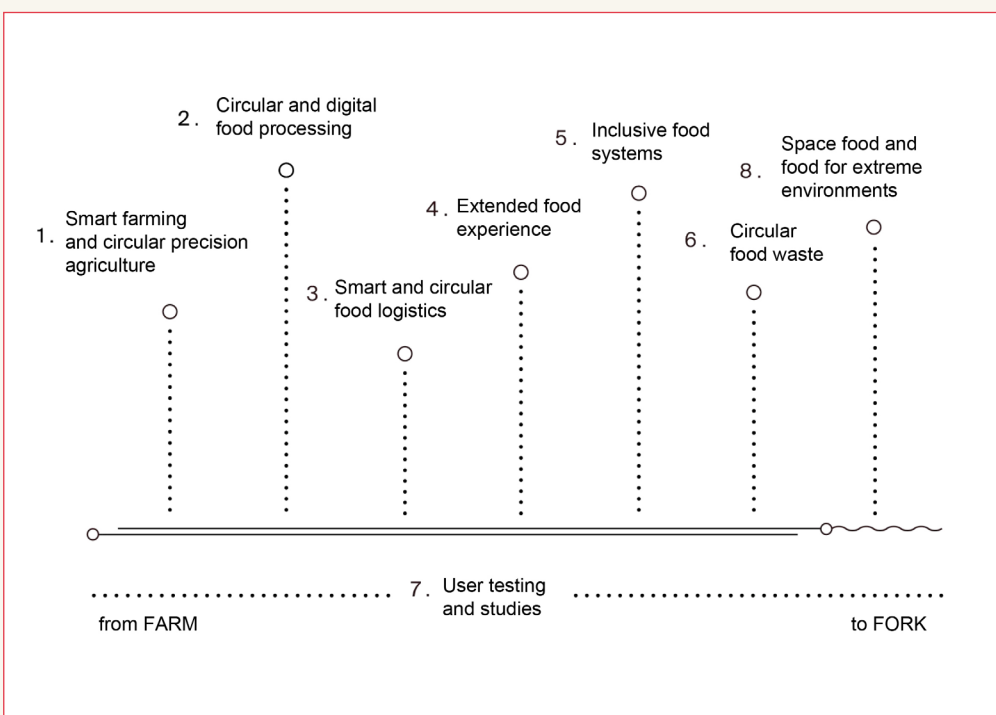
2. Circular and digital food processing

5. Inclusive food systems

8. Space food and food for extreme environments

4. Extended food experience

1. Smart farming and circular precision agriculture

6. Circular food waste

3. Smart and circular food logistics

7. User testing and studies

from FARM

to FORK